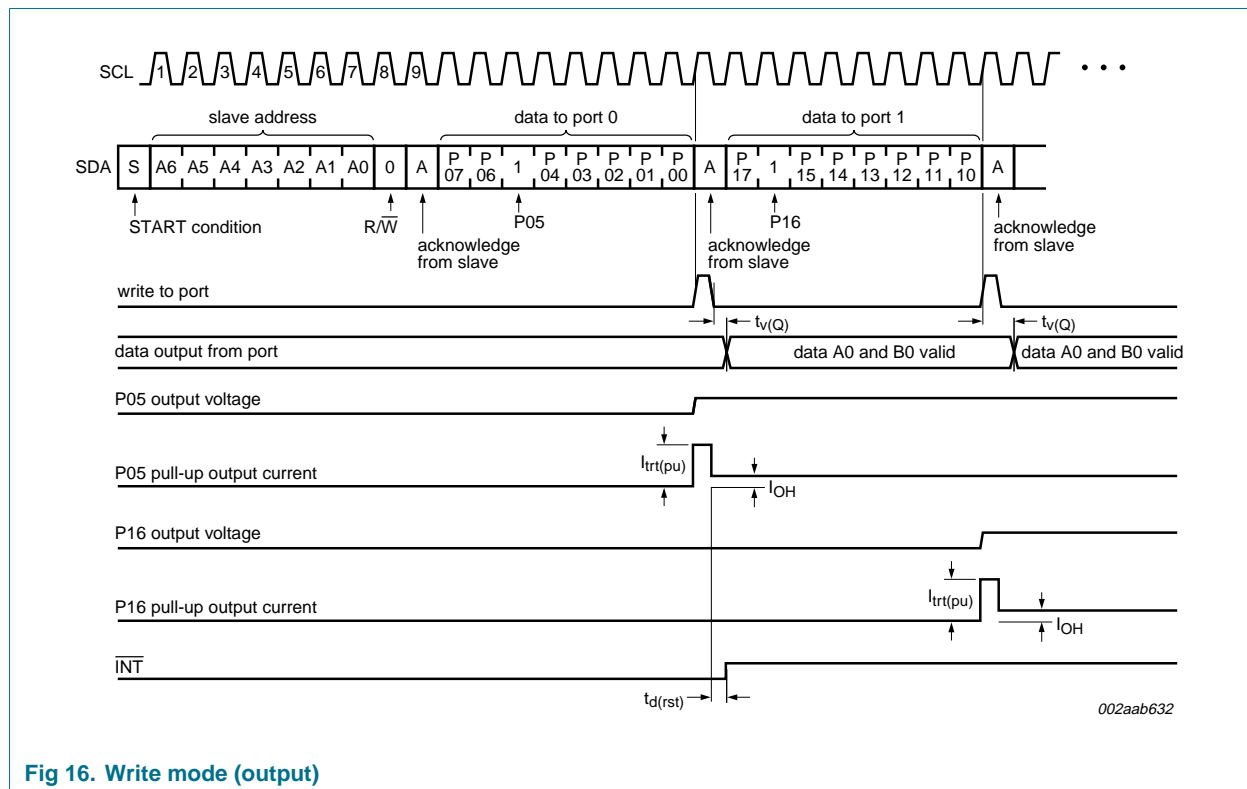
SCL 1 2 3 4 5 6 7 8 9 • • •

slave address

data to port 0

data to port 1

SDA S A6 A5 A4 A3 A2 A1 A0 0 A P 07 P 06 1 P 04 P 03 P 02 P 01 P 00 A P 17 1 P 15 P 14 P 13 P 12 P 11 P 10 A

START condition

$R/\overline{W}$

acknowledge from slave

P05

acknowledge from slave

P16

acknowledge from slave

write to port

$t_{v(Q)}$

$t_{v(Q)}$

data output from port

data A0 and B0 valid

data A0 and B0 valid

P05 output voltage

$I_{trt(pu)}$

P05 pull-up output current

$I_{OH}$

P16 output voltage

$I_{trt(pu)}$

P16 pull-up output current

$I_{OH}$

$\overline{INT}$

$t_{d(rst)}$

002aab632

Fig 16. Write mode (output)